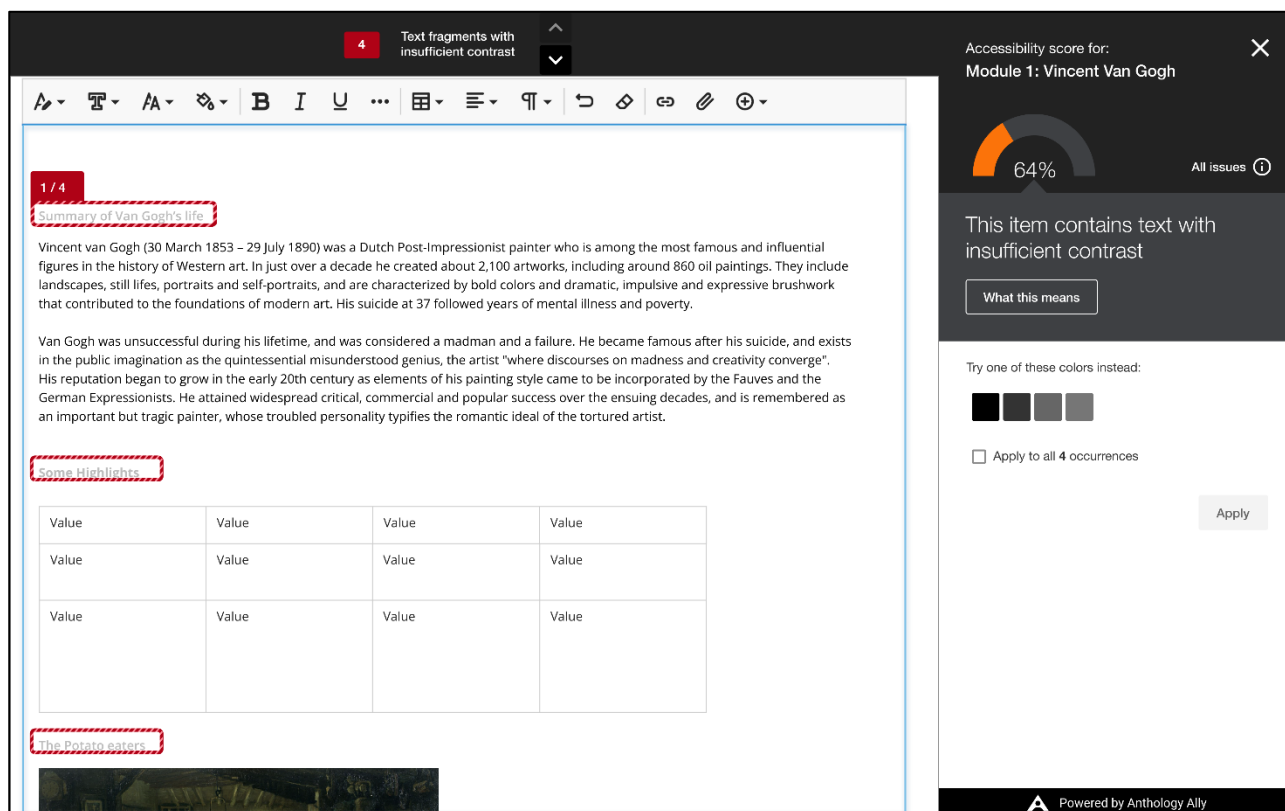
4 Text fragments with insufficient contrast

1 / 4

Summary of Van Gogh's life

Vincent van Gogh (30 March 1853 – 29 July 1890) was a Dutch Post-Impressionist painter who is among the most famous and influential figures in the history of Western art. In just over a decade he created about 2,100 artworks, including around 860 oil paintings. They include landscapes, still lifes, portraits and self-portraits, and are characterized by bold colors and dramatic, impulsive and expressive brushwork that contributed to the foundations of modern art. His suicide at 37 followed years of mental illness and poverty.

Van Gogh was unsuccessful during his lifetime, and was considered a madman and a failure. He became famous after his suicide, and exists in the public imagination as the quintessential misunderstood genius, the artist "where discourses on madness and creativity converge". His reputation began to grow in the early 20th century as elements of his painting style came to be incorporated by the Fauves and the German Expressionists. He attained widespread critical, commercial and popular success over the ensuing decades, and is remembered as an important but tragic painter, whose troubled personality typifies the romantic ideal of the tortured artist.

Some Highlights

| Value | Value | Value | Value |
|---|---|---|---|
| Value | Value | Value | Value |
| Value | Value | Value | Value |

The Potato eaters

Accessibility score for:
Module 1: Vincent Van Gogh

64%

All issues

This item contains text with insufficient contrast

What this means

Try one of these colors instead:

Apply to all 4 occurrences

Apply

Powered by Anthology Ally